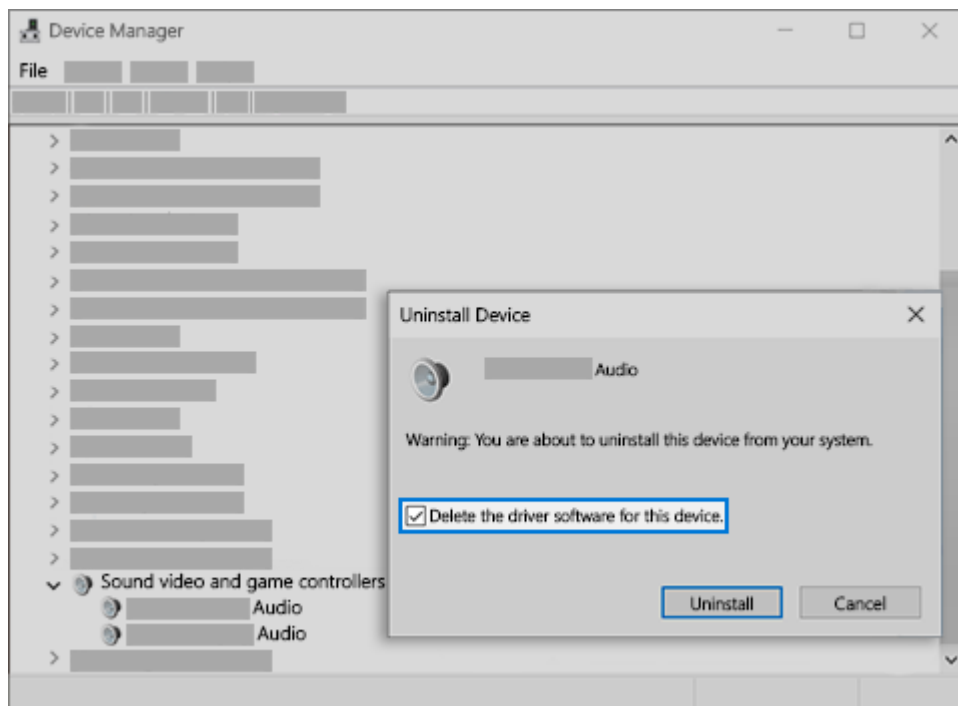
Device Manager

File

Sound video and game controllers

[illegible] Audio

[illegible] Audio

Uninstall Device

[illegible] Audio

Warning: You are about to uninstall this device from your system.

Delete the driver software for this device.

Uninstall

Cancel